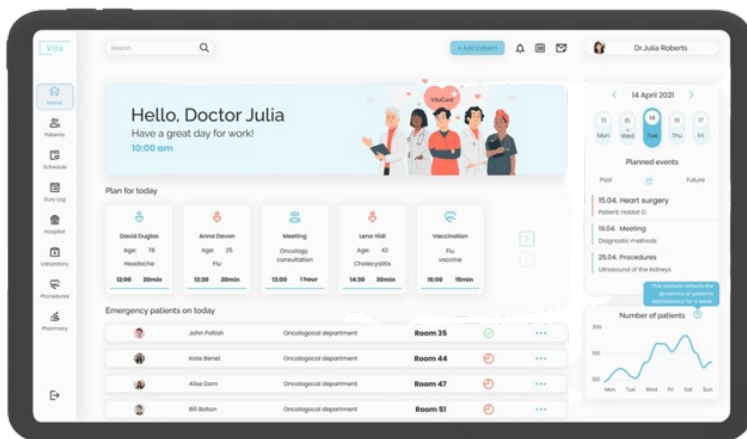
Vita

Search

+ Add patient

Dr.Julia Roberts

Home

Patients

Schedule

Duty Log

Hospital

Laboratory

Procedures

Pharmacy

Hello, Doctor Julia

Have a great day for work!

10:00 am

VitaCard

Plan for today

| David Duglas | Anna Devan | Meeting | Lena Hidi | Vaccination |
|---|---|---|---|---|
| Age: 78 | Age: 26 | Oncology consultation | Age: 42 | Flu vaccine |
| Headache | Flu | | Cholecystitis | |
| 12:00 20min | 12:30 20min | 13:00 1 hour | 14:30 30min | 16:00 15min |

Emergency patients on today

| | John Pattish | Oncologocal department | Room 35 | ••• |
|---|---|---|---|---|
| | Kate Benet | Oncologocal department | Room 44 | ••• |
| | Alise Dorn | Oncologocal department | Room 47 | ••• |
| | Bill Bolton | Oncologocal department | Room 51 | ••• |

14 April 2021

13 Mon | 14 Tue | 15 Wed | 16 Thu | 17 Fri

Planned events

Past | All | Future

15.04. Heart surgery
Patient: Hobbit D.

19.04. Meeting
Diagnostic methods

25.04. Procedures
Ultrasound of the kidneys

This statistic reflects the dynamics of patients' admissions for a week

Number of patients

200
150
100

Mon Tue Wed Fri Sat Sun